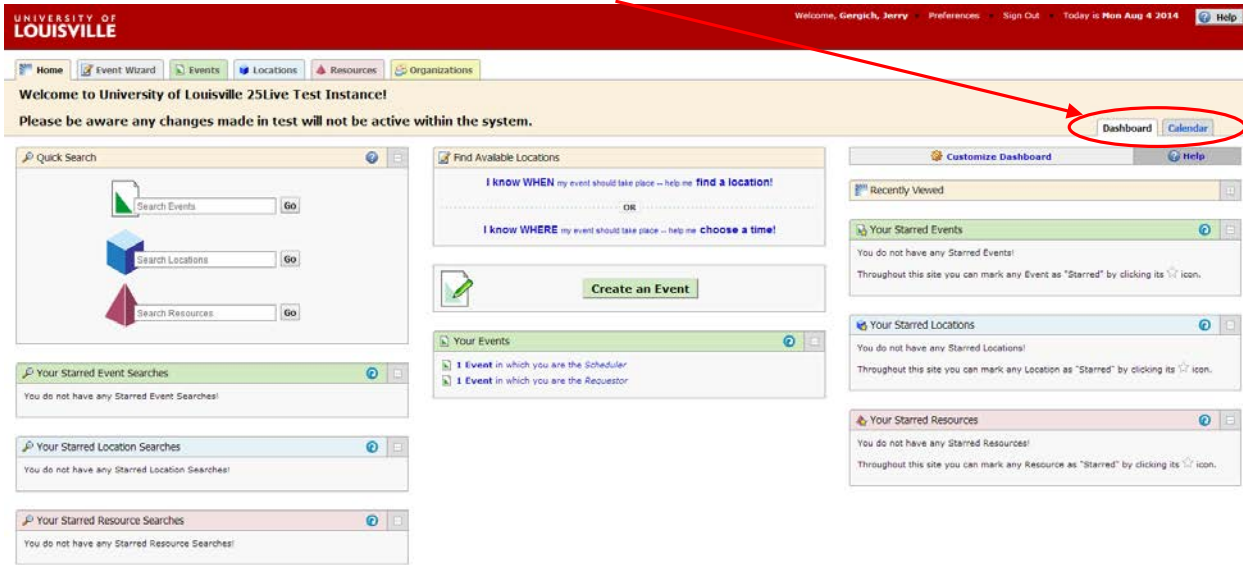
UNIVERSITY OF LOUISVILLE

Welcome, Gergich, Jerry Preferences Sign Out Today is Mon Aug 4 2014 Help

Home Event Wizard Events Locations Resources Organizations

Welcome to University of Louisville 25Live Test Instance!

Please be aware any changes made in test will not be active within the system.

Dashboard Calendar

Quick Search

Search Events Go

Search Locations Go

Search Resources Go

Your Starred Event Searches

You do not have any Starred Event Searches!

Your Starred Location Searches

You do not have any Starred Location Searches!

Your Starred Resource Searches

You do not have any Starred Resource Searches!

Find Available Locations

I know WHEN my event should take place -- help me find a location!

OR

I know WHERE my event should take place -- help me choose a time!

Create an Event

Your Events

1 Event in which you are the Scheduler

1 Event in which you are the Requestor

Customize Dashboard Help

Recently Viewed

Your Starred Events

You do not have any Starred Events!

Throughout this site you can mark any Event as "Starred" by clicking its icon.

Your Starred Locations

You do not have any Starred Locations!

Throughout this site you can mark any Location as "Starred" by clicking its icon.

Your Starred Resources

You do not have any Starred Resources!

Throughout this site you can mark any Resource as "Starred" by clicking its icon.